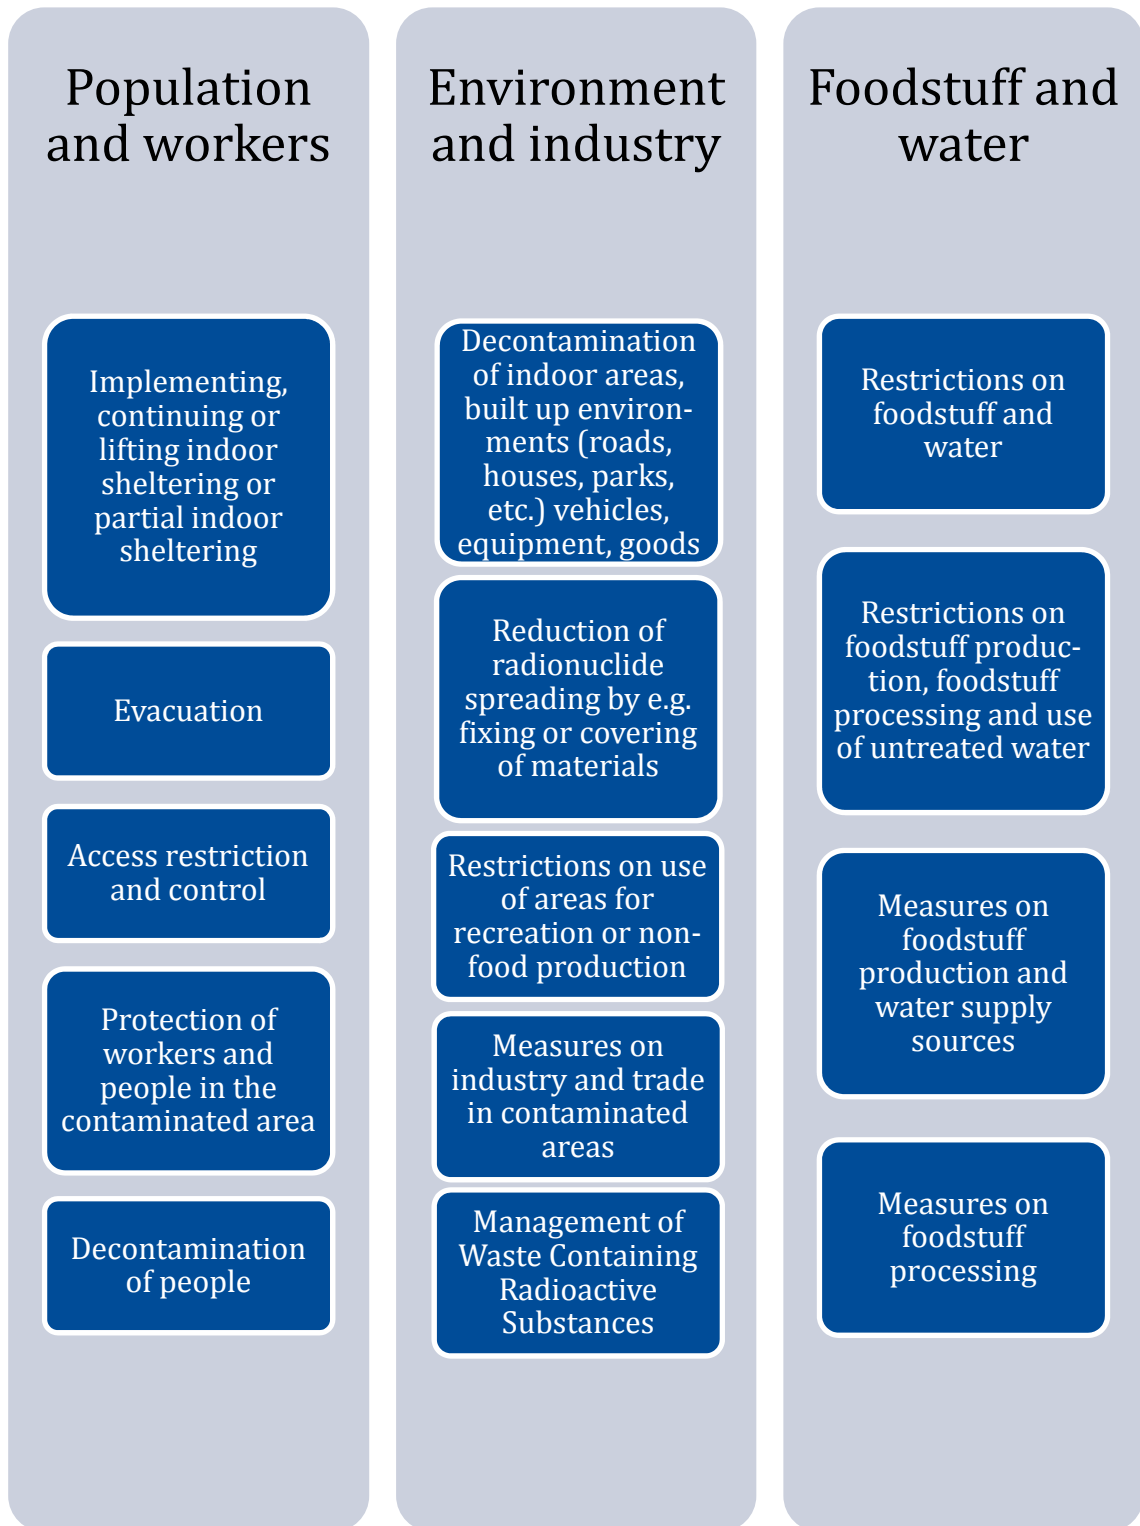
Population and workers

Implementing, continuing or lifting indoor sheltering or partial indoor sheltering

Evacuation

Access restriction and control

Protection of workers and people in the contaminated area

Decontamination of people

Environment and industry

Decontamination of indoor areas, built up environments (roads, houses, parks, etc.) vehicles, equipment, goods

Reduction of radionuclide spreading by e.g. fixing or covering of materials

Restrictions on use of areas for recreation or non-food production

Measures on industry and trade in contaminated areas

Management of Waste Containing Radioactive Substances

Foodstuff and water

Restrictions on foodstuff and water

Restrictions on foodstuff production, foodstuff processing and use of untreated water

Measures on foodstuff production and water supply sources

Measures on foodstuff processing